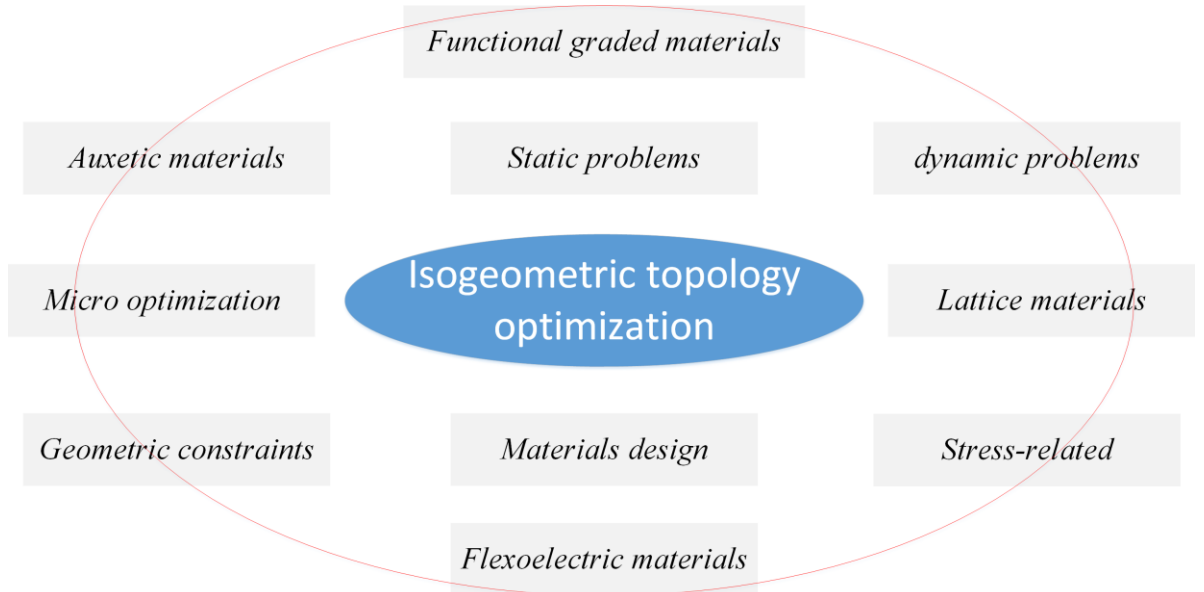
Functional graded materials

Auxetic materials

Static problems

dynamic problems

Micro optimization

Isogeometric topology optimization

Lattice materials

Geometric constraints

Materials design

Stress-related

Flexoelectric materials